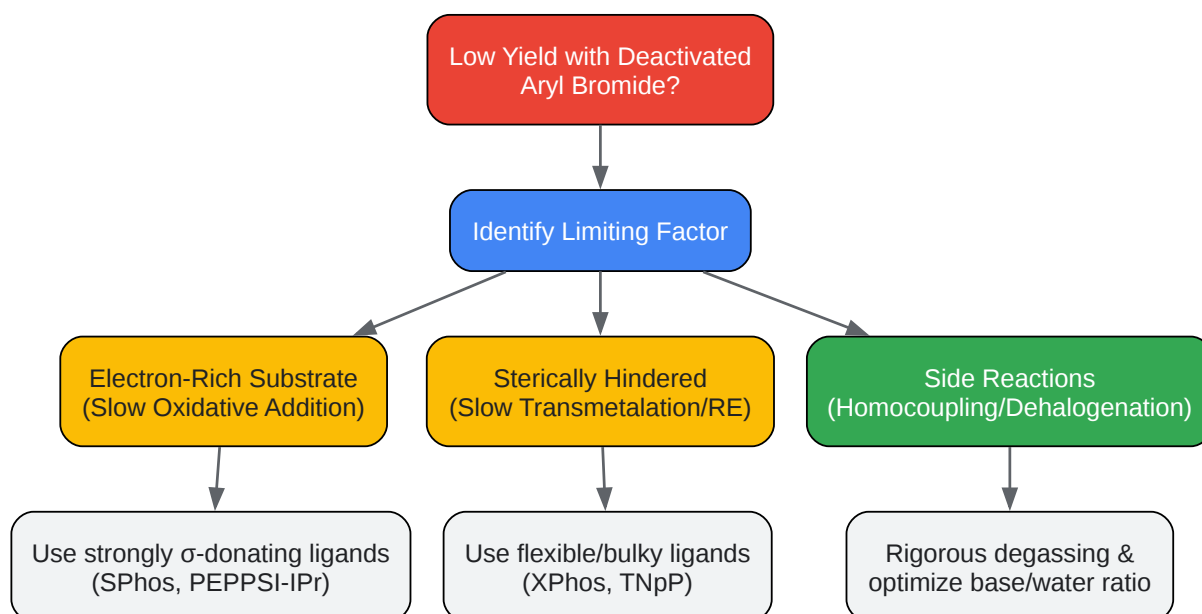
Low Yield with Deactivated Aryl Bromide?

Identify Limiting Factor

Electron-Rich Substrate (Slow Oxidative Addition)

Sterically Hindered (Slow Transmetalation/RE)

Side Reactions (Homocoupling/Dehalogenation)

Use strongly σ-donating ligands (SPhos, PEPPSI-IPr)

Use flexible/bulky ligands (XPhos, TNpP)

Rigorous degassing & optimize base/water ratio